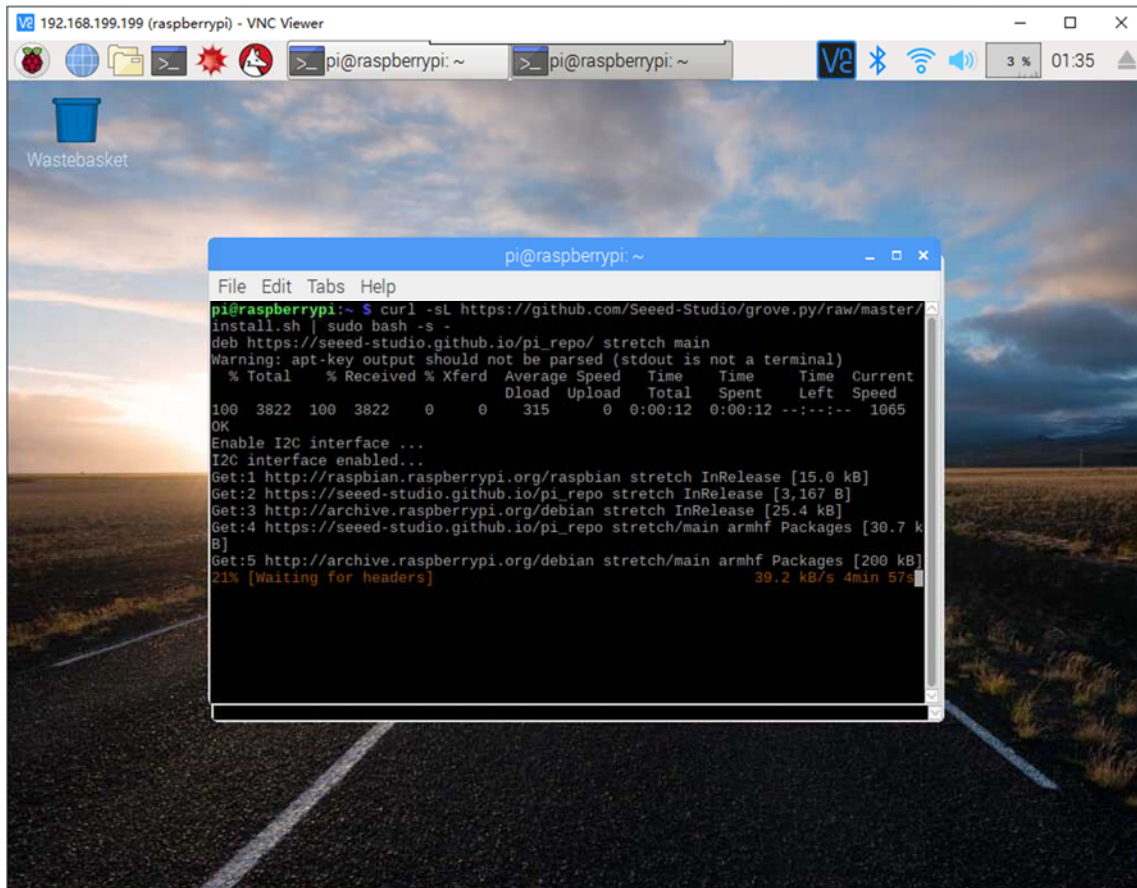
192.168.199.199 (raspberrypi) - VNC Viewer

pi@raspberrypi: ~ pi@raspberrypi: ~ 3 % 01:35

Wastebasket

pi@raspberrypi: ~

File Edit Tabs Help

pi@raspberrypi:~ $ curl -sL https://github.com/Seeed-Studio/grove.py/raw/master/install.sh | sudo bash -s -
deb https://seeed-studio.github.io/pi_repo/ stretch main
Warning: apt-key output should not be parsed (stdout is not a terminal)
  % Total    % Received % Xferd  Average Speed   Time    Time     Time  Current
                                 Dload  Upload   Total   Spent    Left  Speed
100  3822  100  3822    0     0    315      0  0:00:12  0:00:12 --:--:--  1065
OK
Enable I2C interface ...
I2C interface enabled...
Get:1 http://raspbian.raspberrypi.org/raspbian stretch InRelease [15.0 kB]
Get:2 https://seeed-studio.github.io/pi_repo stretch InRelease [3,167 B]
Get:3 http://archive.raspberrypi.org/debian stretch InRelease [25.4 kB]
Get:4 https://seeed-studio.github.io/pi_repo stretch/main armhf Packages [30.7 kB]
Get:5 http://archive.raspberrypi.org/debian stretch/main armhf Packages [200 kB]
21% [Waiting for headers]                                39.2 kB/s 4min 57s